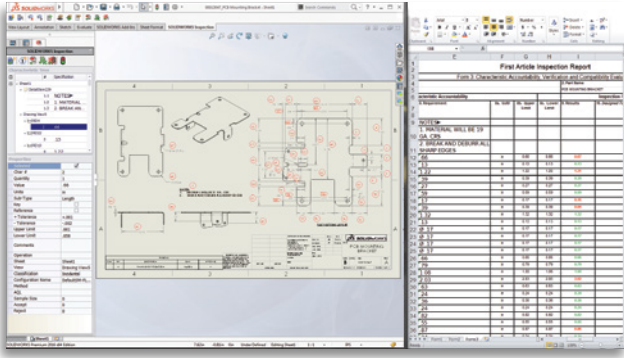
SOLIDWORKS

SOLIDWORKS Inspection

First Article Inspection Report

Form 3 Characteristic Accountability, Verification and Compatibility Evaluation

NOTES

1. MATERIAL WILL BE 19 GA. CRS

2. BREAK AND DEBURR ALL SHARP EDGES

PCB MOUNTING BRACKET

Characteristic Accountability

Inspection

Sheet1